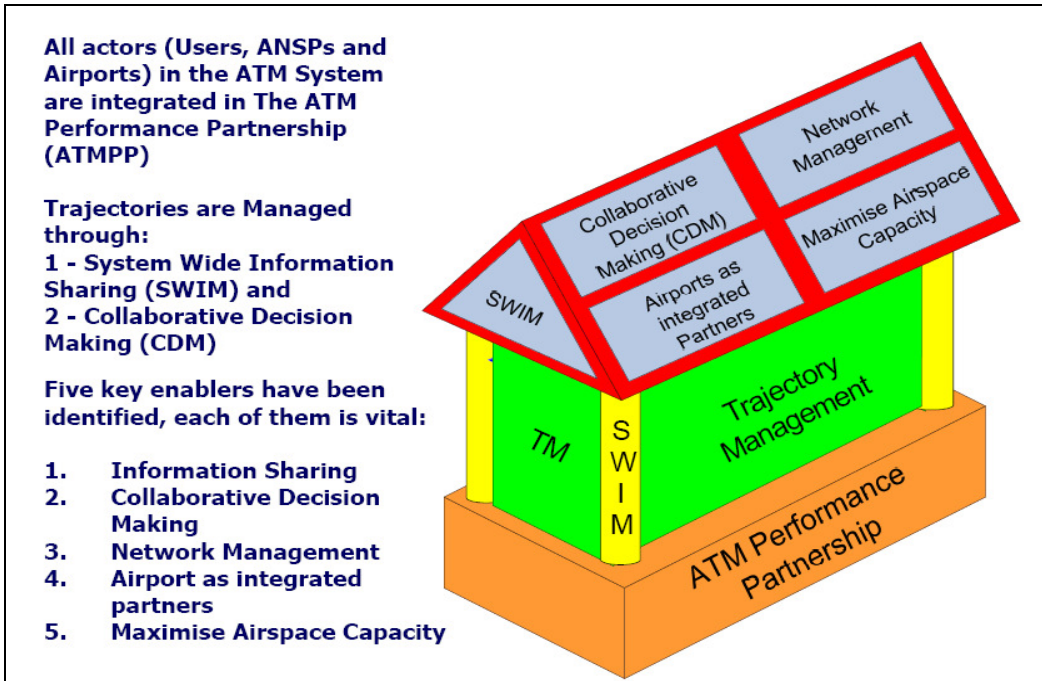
All actors (Users, ANSPs and Airports) in the ATM System are integrated in The ATM Performance Partnership (ATMPP)

Trajectories are Managed through:
1 - System Wide Information Sharing (SWIM) and
2 - Collaborative Decision Making (CDM)

Five key enablers have been identified, each of them is vital:

1. Information Sharing
2. Collaborative Decision Making
3. Network Management
4. Airport as integrated partners
5. Maximise Airspace Capacity

Network Management

Collaborative Decision Making (CDM)

Maximise Airspace Capacity

SWIM

Airports as integrated Partners

Trajectory Management

TM

SWIM

ATM Performance Partnership